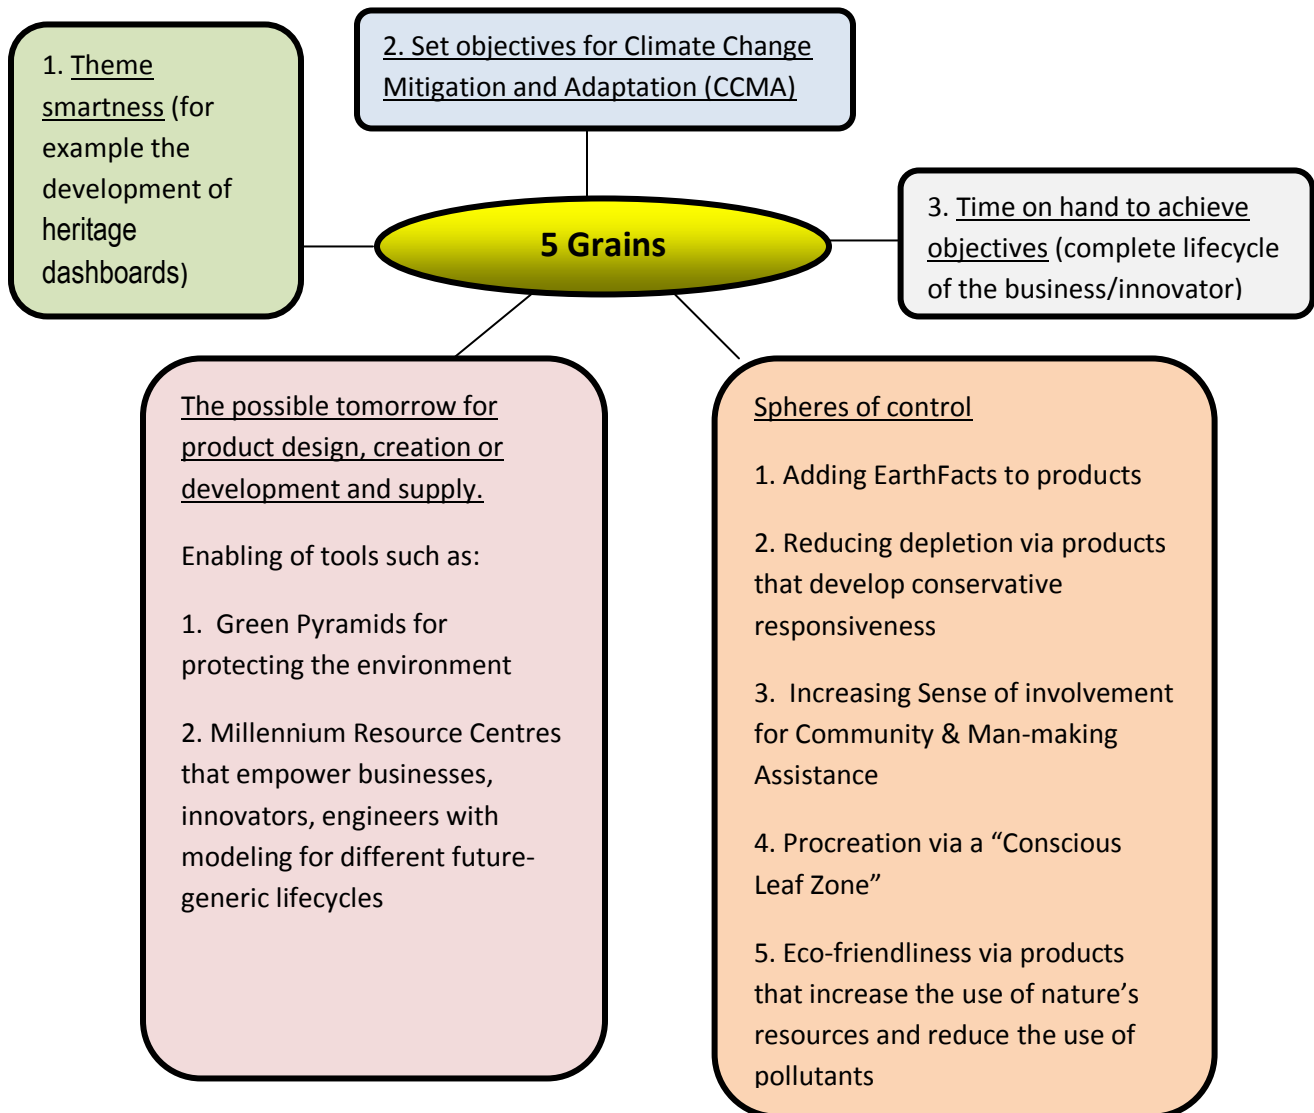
1. Theme smartness (for example the development of heritage dashboards)

2. Set objectives for Climate Change Mitigation and Adaptation (CCMA)

5 Grains

3. Time on hand to achieve objectives (complete lifecycle of the business/innovator)

The possible tomorrow for product design, creation or development and supply.

Enabling of tools such as:

1. Green Pyramids for protecting the environment

2. Millennium Resource Centres that empower businesses, innovators, engineers with modeling for different future-generic lifecycles

Spheres of control

1. Adding EarthFacts to products

2. Reducing depletion via products that develop conservative responsiveness

3. Increasing Sense of involvement for Community & Man-making Assistance

4. Procreation via a “Conscious Leaf Zone”

5. Eco-friendliness via products that increase the use of nature’s resources and reduce the use of pollutants